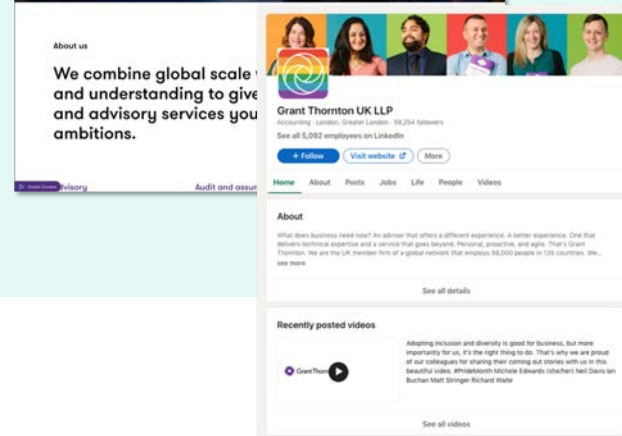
About us

We combine global scale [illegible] and understanding to give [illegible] and advisory services you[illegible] ambitions.

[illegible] dvisory

Audit and assu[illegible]

Grant Thornton UK LLP

Accounting · London, Greater London · 59,254 followers

See all 5,092 employees on LinkedIn

+ Follow

Visit website

More

Home About Posts Jobs Life People Videos

About

What does business need now? An adviser that offers a different experience. A better experience. One that delivers technical expertise and a service that goes beyond. Personal, proactive, and agile. That's Grant Thornton. We are the UK member firm of a global network that employs 58,000 people in 135 countries. We... see more

See all details

Recently posted videos

GrantThornton

Adopting inclusion and diversity is good for business, but more importantly for us, it's the right thing to do. That's why we are proud of our colleagues for sharing their coming out stories with us in this beautiful video. #PrideMonth Michele Edwards (she/her) Neil Davis Ian Buchan Matt Stringer Richard Waite

See all videos